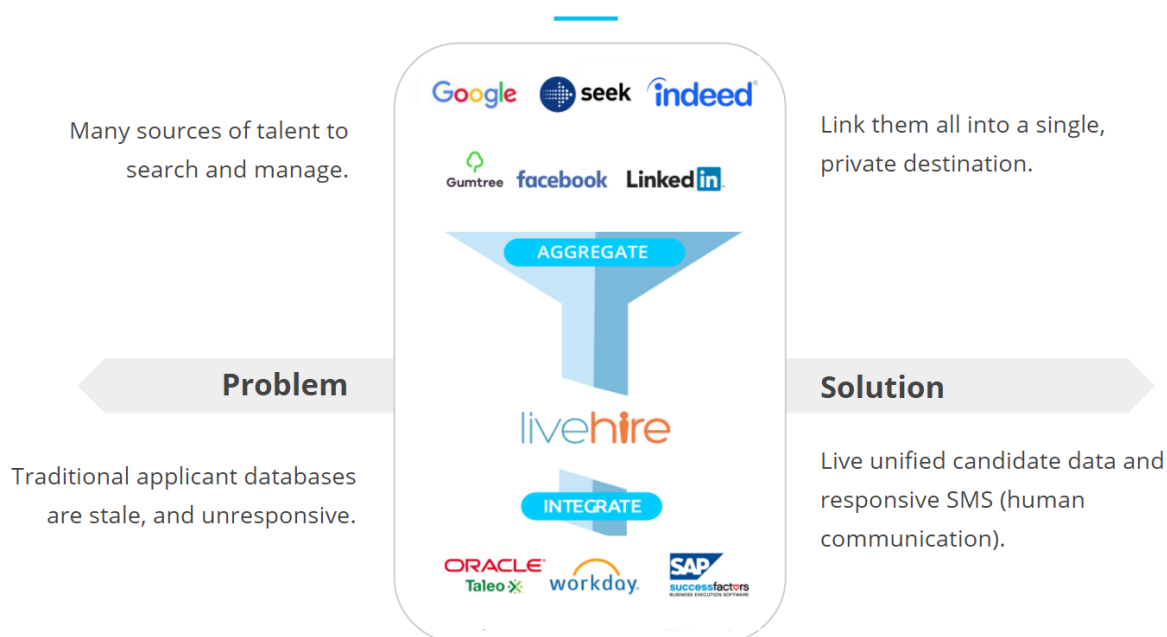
Many sources of talent to search and manage.

Google seek indeed

Gumtree facebook LinkedIn

Link them all into a single, private destination.

AGGREGATE

Problem

livehire

Solution

Traditional applicant databases are stale, and unresponsive.

INTEGRATE

Live unified candidate data and responsive SMS (human communication).

ORACLE Taleo workday. SAP successfactors BUSINESS EXECUTION SOFTWARE